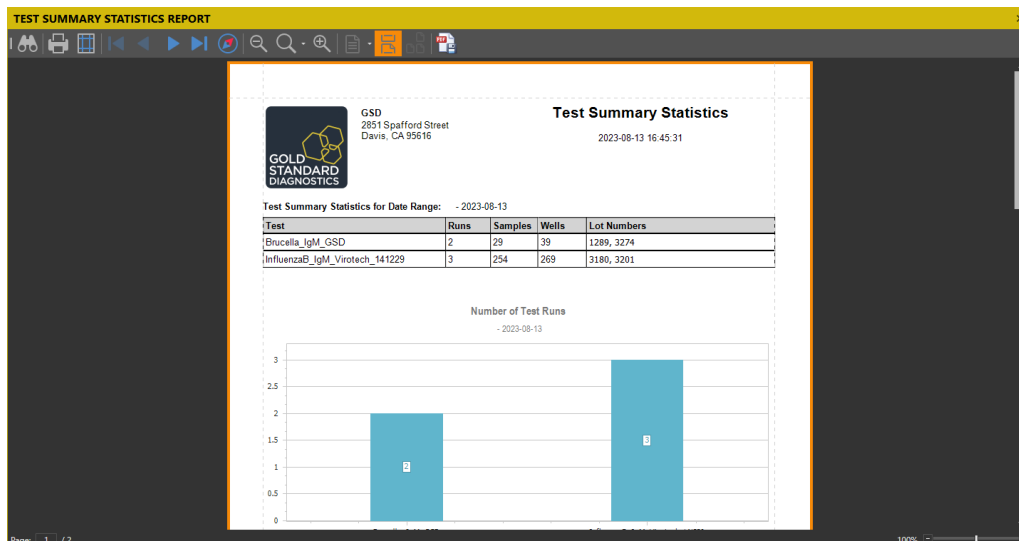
TEST SUMMARY STATISTICS REPORT

GOLD STANDARD DIAGNOSTICS

GSD
2851 Spafford Street
Davis, CA 95616

Test Summary Statistics

2023-08-13 16:45:31

Test Summary Statistics for Date Range: - 2023-08-13

| Test | Runs | Samples | Wells | Lot Numbers |
|---|---|---|---|---|
| Brucella_IgM_GSD | 2 | 29 | 39 | 1289, 3274 |
| InfluenzaB_IgM_Virotech_141229 | 3 | 254 | 269 | 3180, 3201 |

Number of Test Runs

- 2023-08-13

3
2.5
2
1.5
1
0.5
0

2

3

Page: 1 / 2

100%